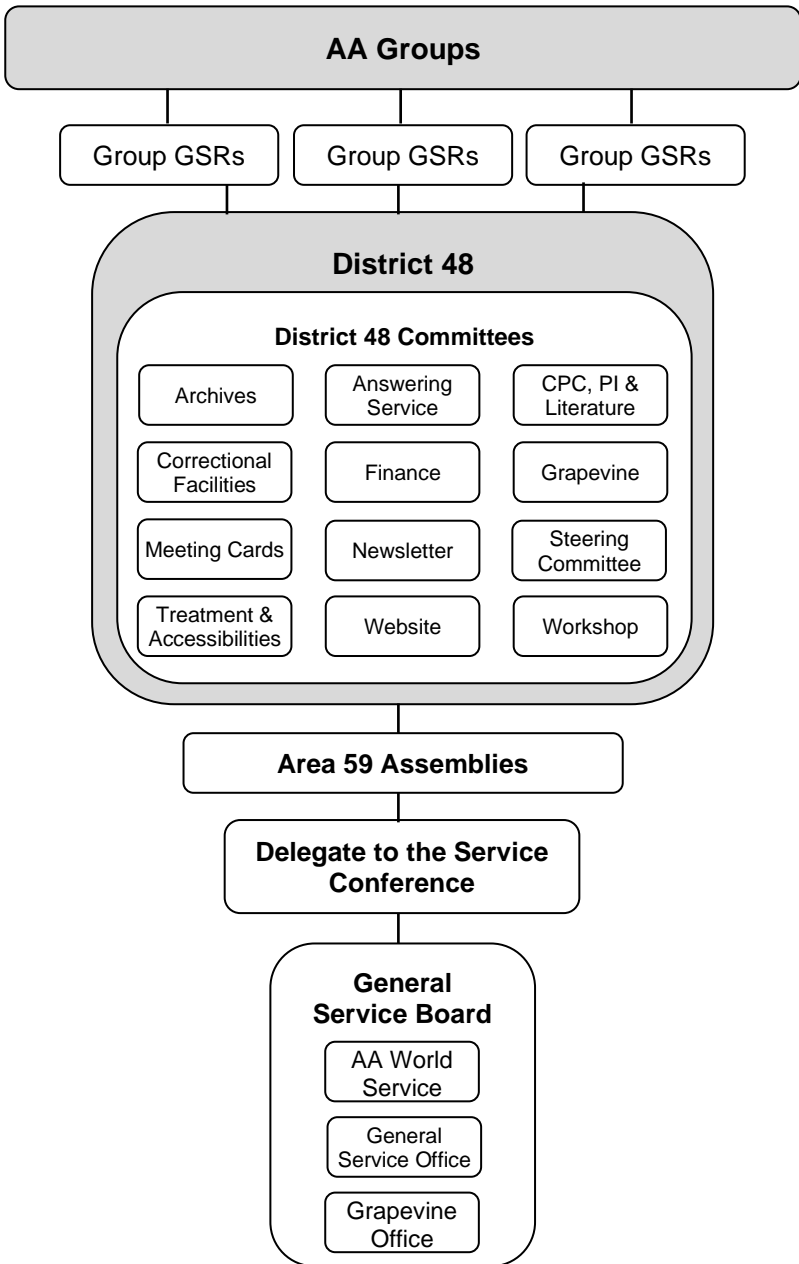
AA Groups

Group GSRs

Group GSRs

Group GSRs

District 48

District 48 Committees

Archives

Answering Service

CPC, PI & Literature

Correctional Facilities

Finance

Grapevine

Meeting Cards

Newsletter

Steering Committee

Treatment & Accessibilities

Website

Workshop

Area 59 Assemblies

Delegate to the Service Conference

General Service Board

AA World Service

General Service Office

Grapevine Office